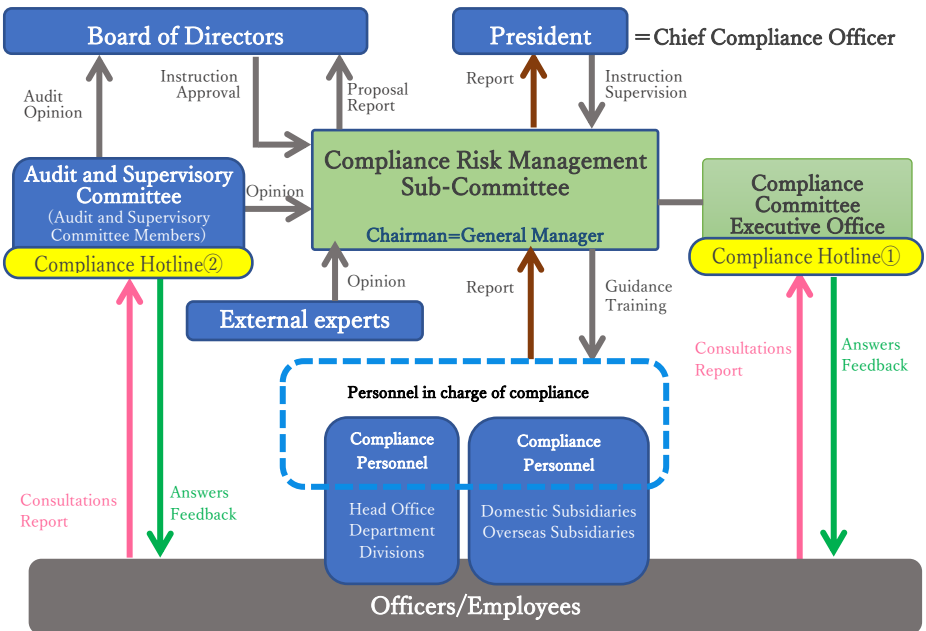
Board of Directors

President

=Chief Compliance Officer

Audit Opinion

Instruction Approval

Proposal Report

Report

Instruction Supervision

Audit and Supervisory Committee
(Audit and Supervisory Committee Members)

Compliance Hotline②

Opinion

Compliance Risk Management Sub-Committee

Chairman=General Manager

Compliance Committee Executive Office

Compliance Hotline①

Opinion

External experts

Report

Guidance Training

Consultations Report

Answers Feedback

Personnel in charge of compliance

Compliance Personnel

Head Office Department Divisions

Compliance Personnel

Domestic Subsidiaries Overseas Subsidiaries

Consultations Report

Answers Feedback

Officers/Employees